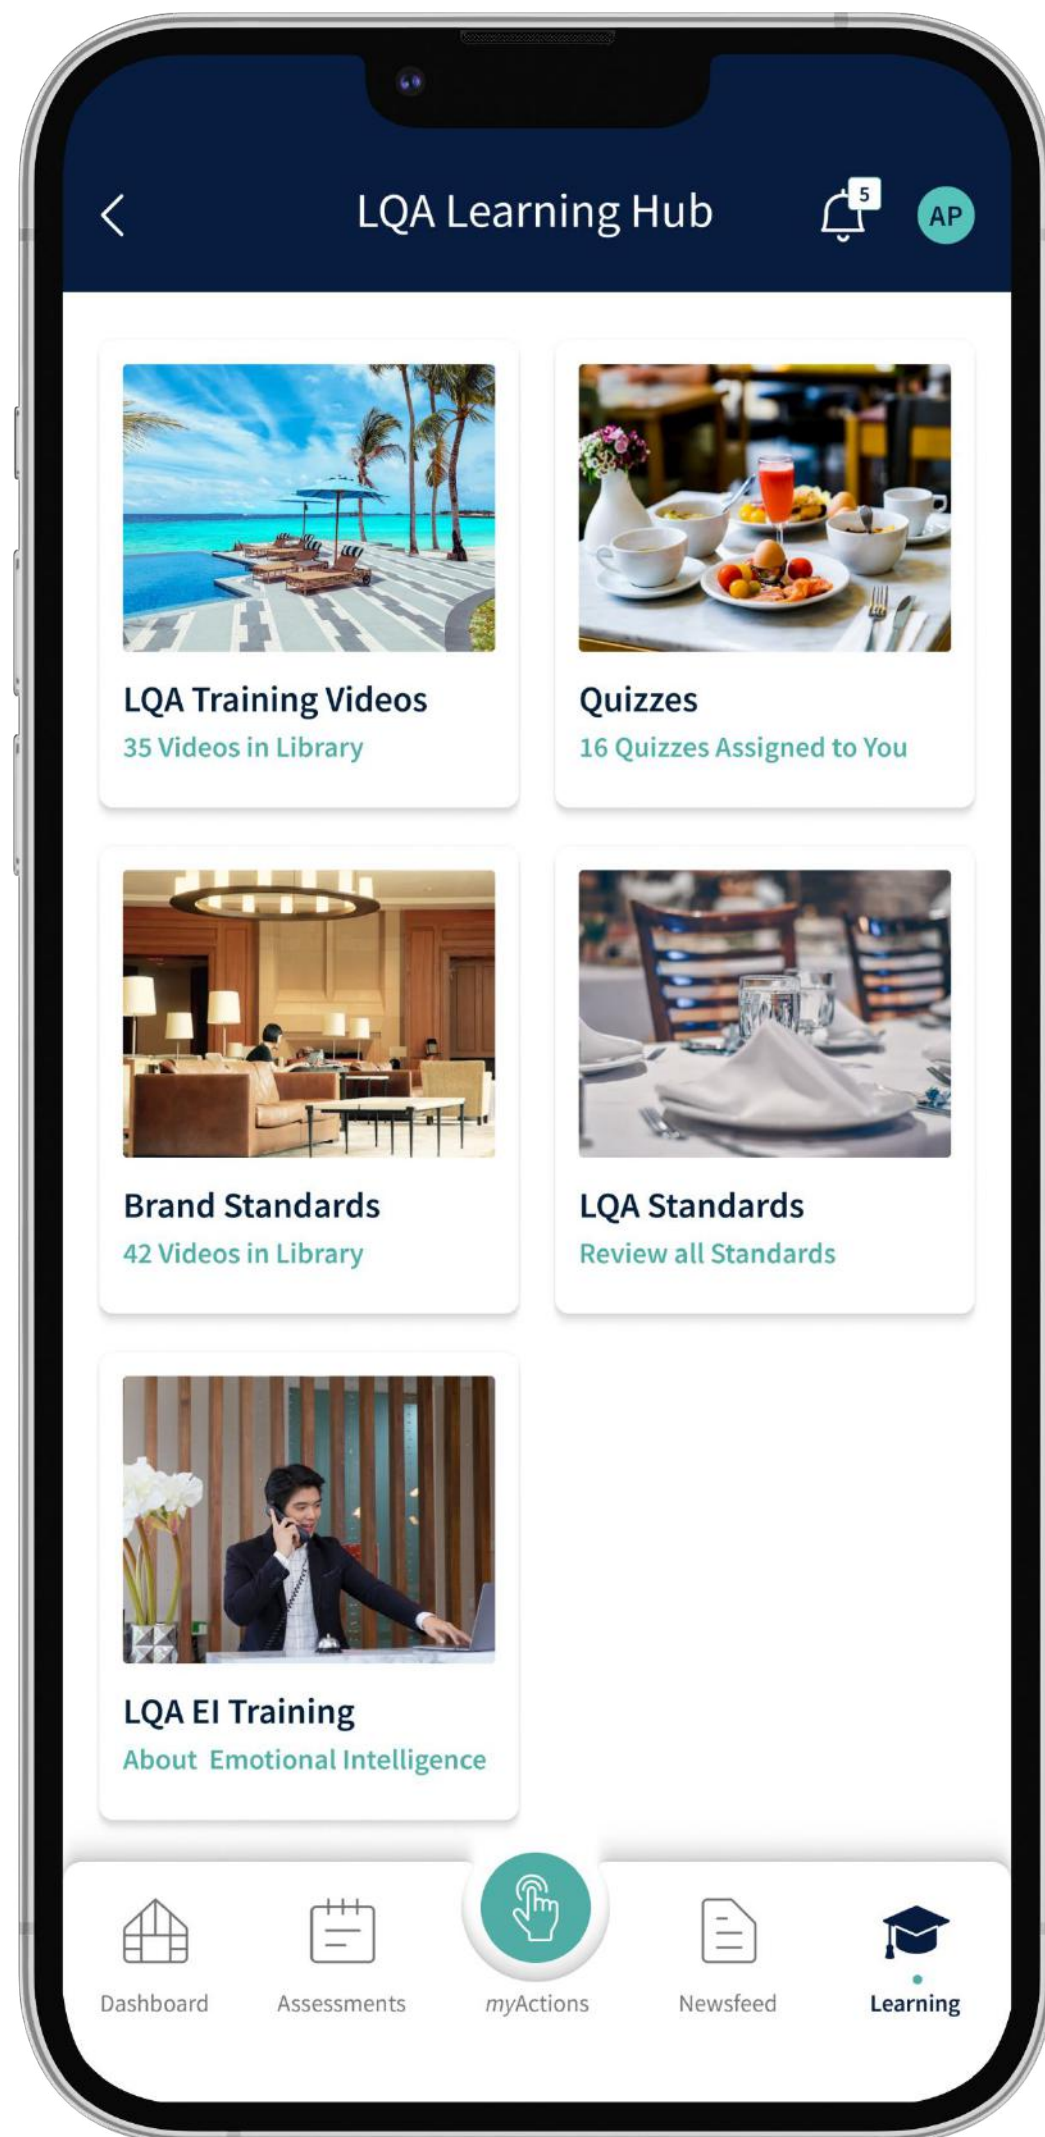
LQA Learning Hub

5

AP

LQA Training Videos
35 Videos in Library

Quizzes
16 Quizzes Assigned to You

Brand Standards
42 Videos in Library

LQA Standards
Review all Standards

LQA EI Training
About Emotional Intelligence

Dashboard Assessments myActions Newsfeed Learning